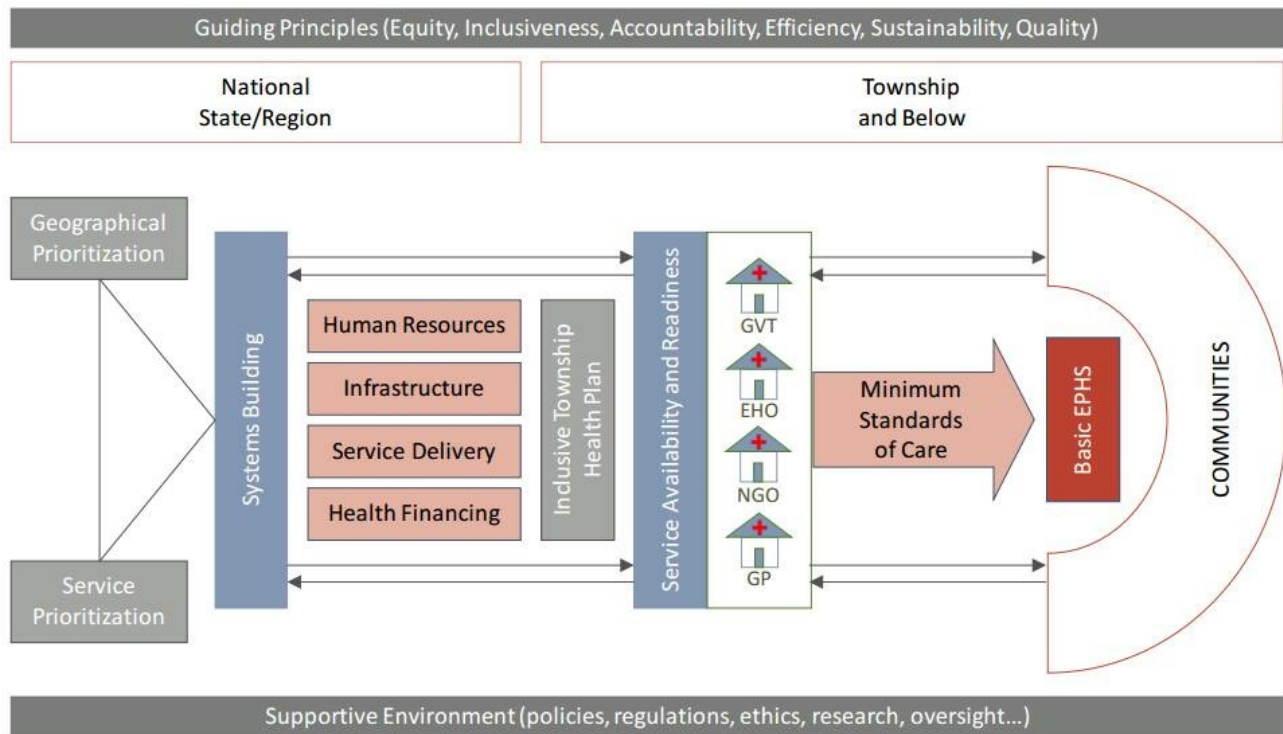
Guiding Principles (Equity, Inclusiveness, Accountability, Efficiency, Sustainability, Quality)

National
State/Region

Township
and Below

Geographical
Prioritization

Service
Prioritization

Systems Building

Human Resources

Infrastructure

Service Delivery

Health Financing

Inclusive Township
Health Plan

Service Availability and Readiness

GVT

EHO

NGO

GP

Minimum
Standards
of Care

Basic EPHS

COMMUNITIES

Supportive Environment (policies, regulations, ethics, research, oversight…)